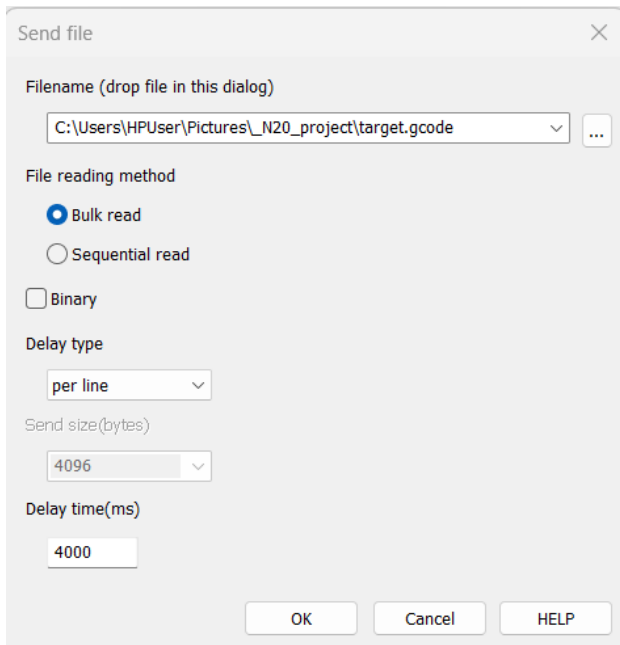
Send file

Filename (drop file in this dialog)

C:\Users\HPUser\Pictures\_N20_project\target.gcode

...

File reading method

Bulk read

Sequential read

Binary

Delay type

per line

Send size(bytes)

4096

Delay time(ms)

4000

OK

Cancel

HELP